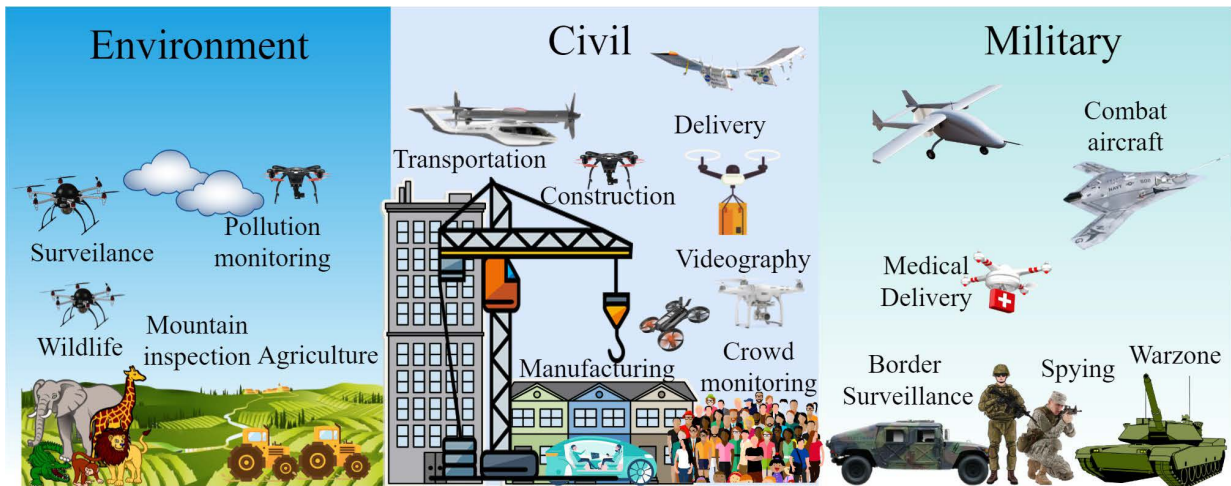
Environment

Surveilance

Pollution monitoring

Wildlife

Mountain inspection

Agriculture

Civil

Transportation

Delivery

Construction

Videography

Manufacturing

Crowd monitoring

Military

Combat aircraft

Medical Delivery

Border Surveillance

Spying

Warzone